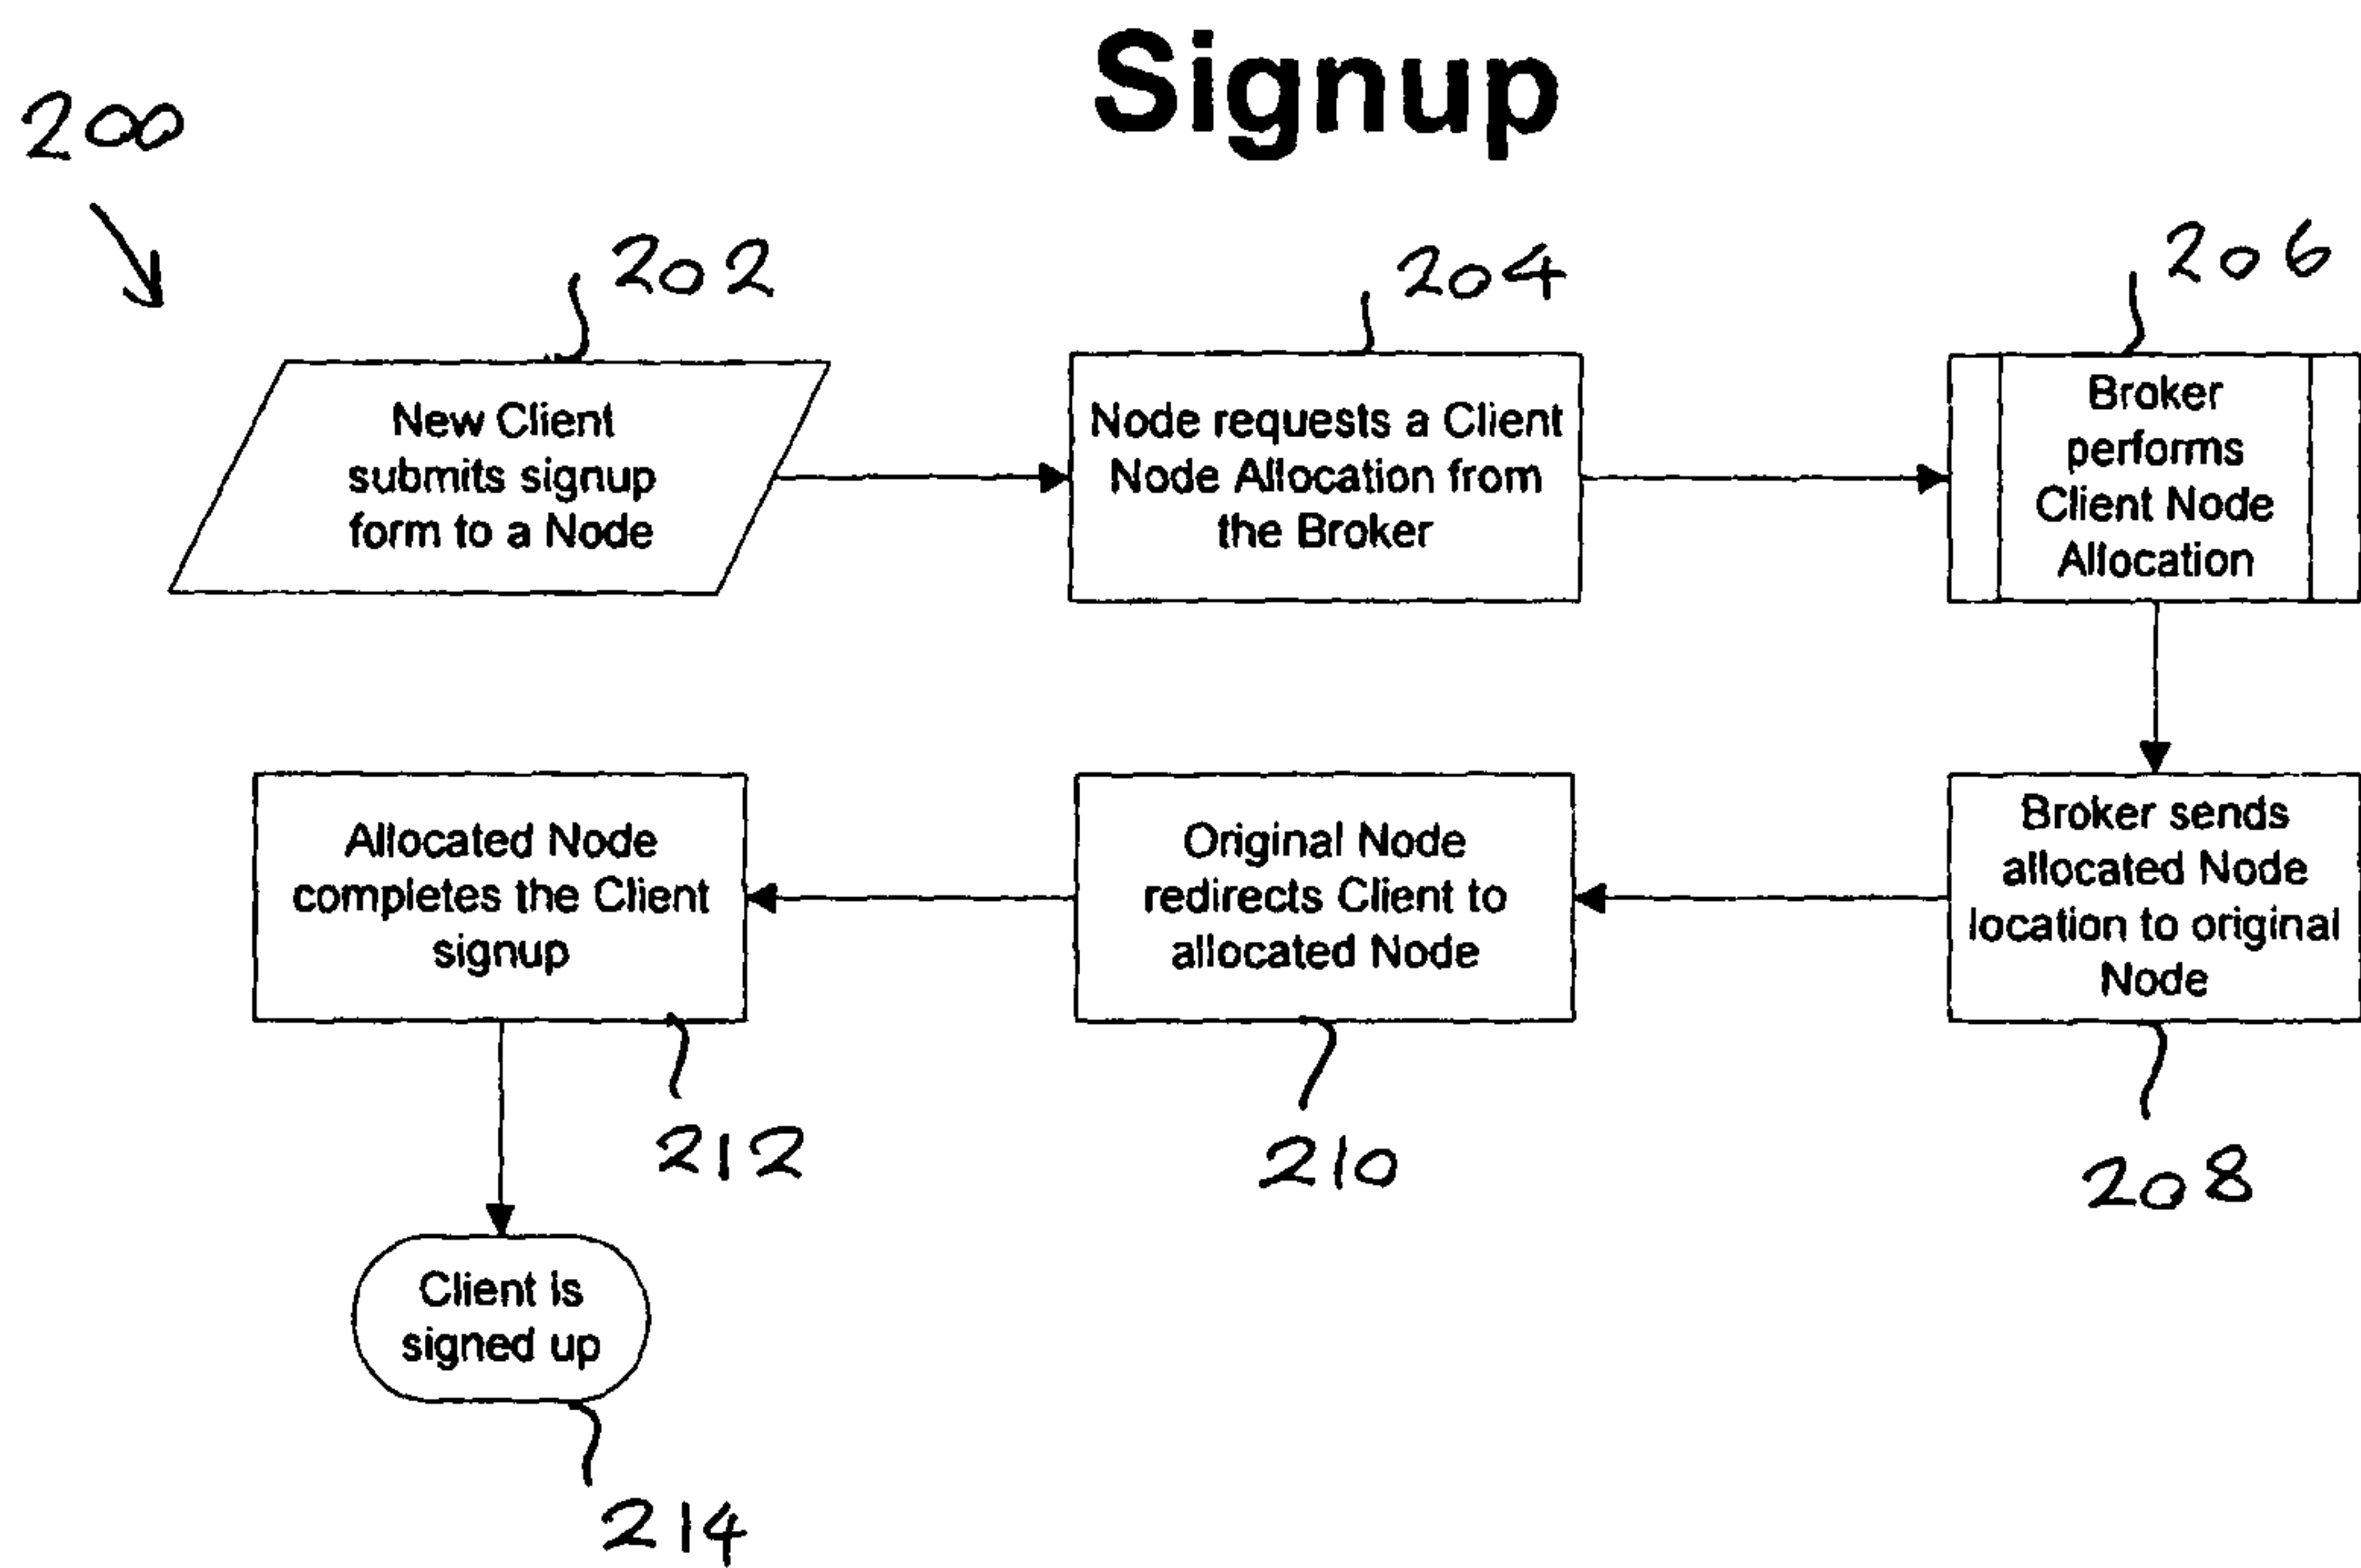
Signup

200

202

New Client submits signup form to a Node

204

Node requests a Client Node Allocation from the Broker

206

Broker performs Client Node Allocation

Broker sends allocated Node location to original Node

208

Original Node redirects Client to allocated Node

210

Allocated Node completes the Client signup

212

Client is signed up

214